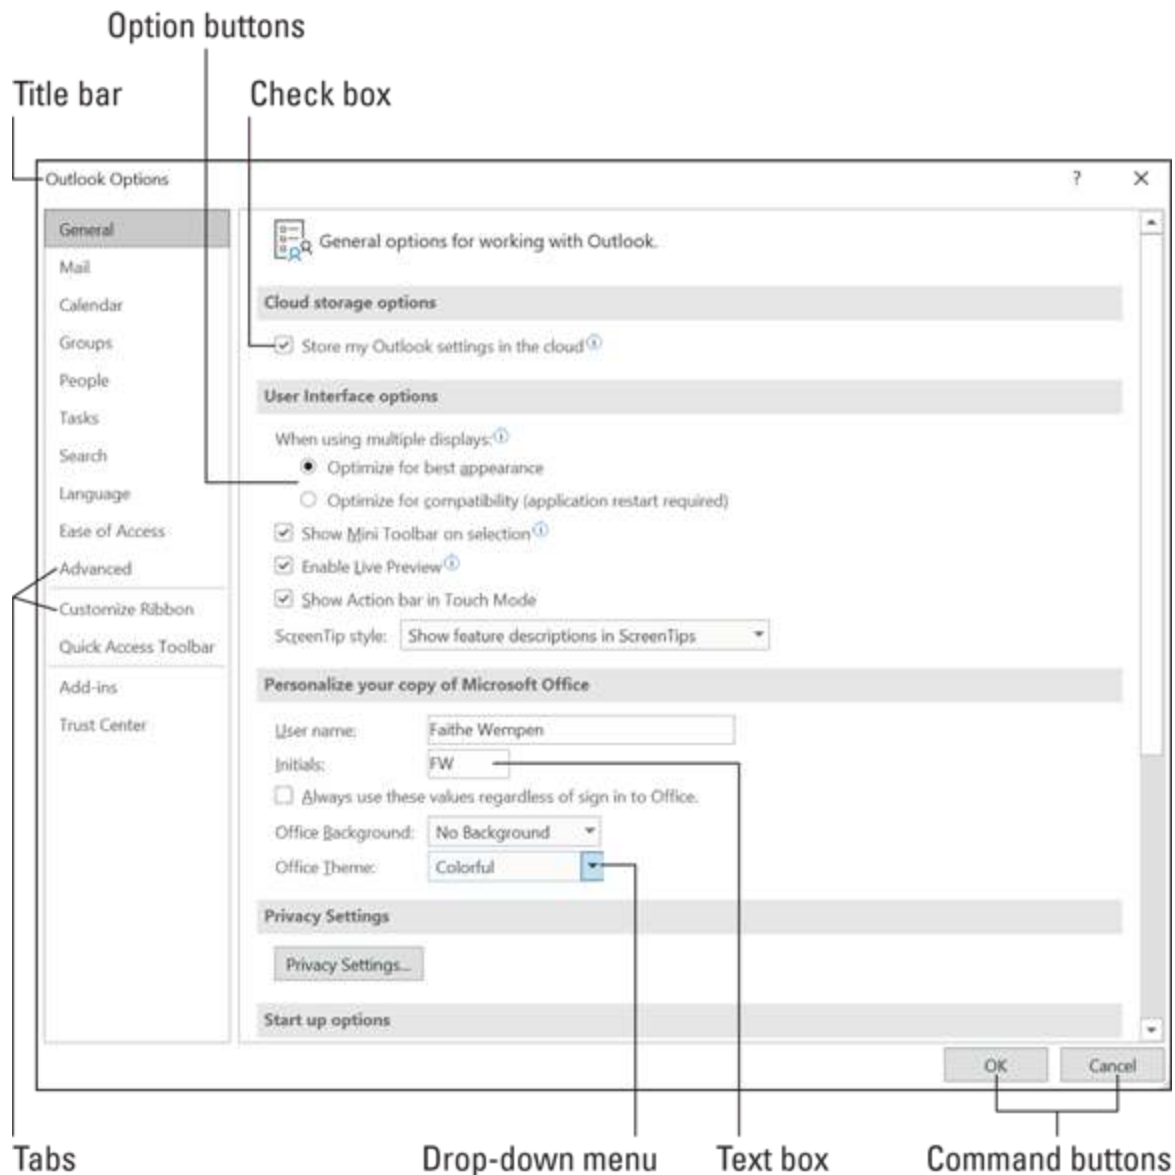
Option buttons

Title bar

Check box

Outlook Options

?

X

General
Mail
Calendar
Groups
People
Tasks
Search
Language
Ease of Access
Advanced
Customize Ribbon
Quick Access Toolbar
Add-ins
Trust Center

General options for working with Outlook.

Cloud storage options

Store my Outlook settings in the cloud

User Interface options

When using multiple displays:

Optimize for best appearance

Optimize for compatibility (application restart required)

Show Mini Toolbar on selection

Enable Live Preview

Show Action bar in Touch Mode

ScreenTip style: Show feature descriptions in ScreenTips

Personalize your copy of Microsoft Office

User name: Faithe Wempen

Initials: FW

Always use these values regardless of sign in to Office.

Office Background: No Background

Office Theme: Colorful

Privacy Settings

Privacy Settings...

Start up options

OK

Cancel

Tabs

Drop-down menu

Text box

Command buttons